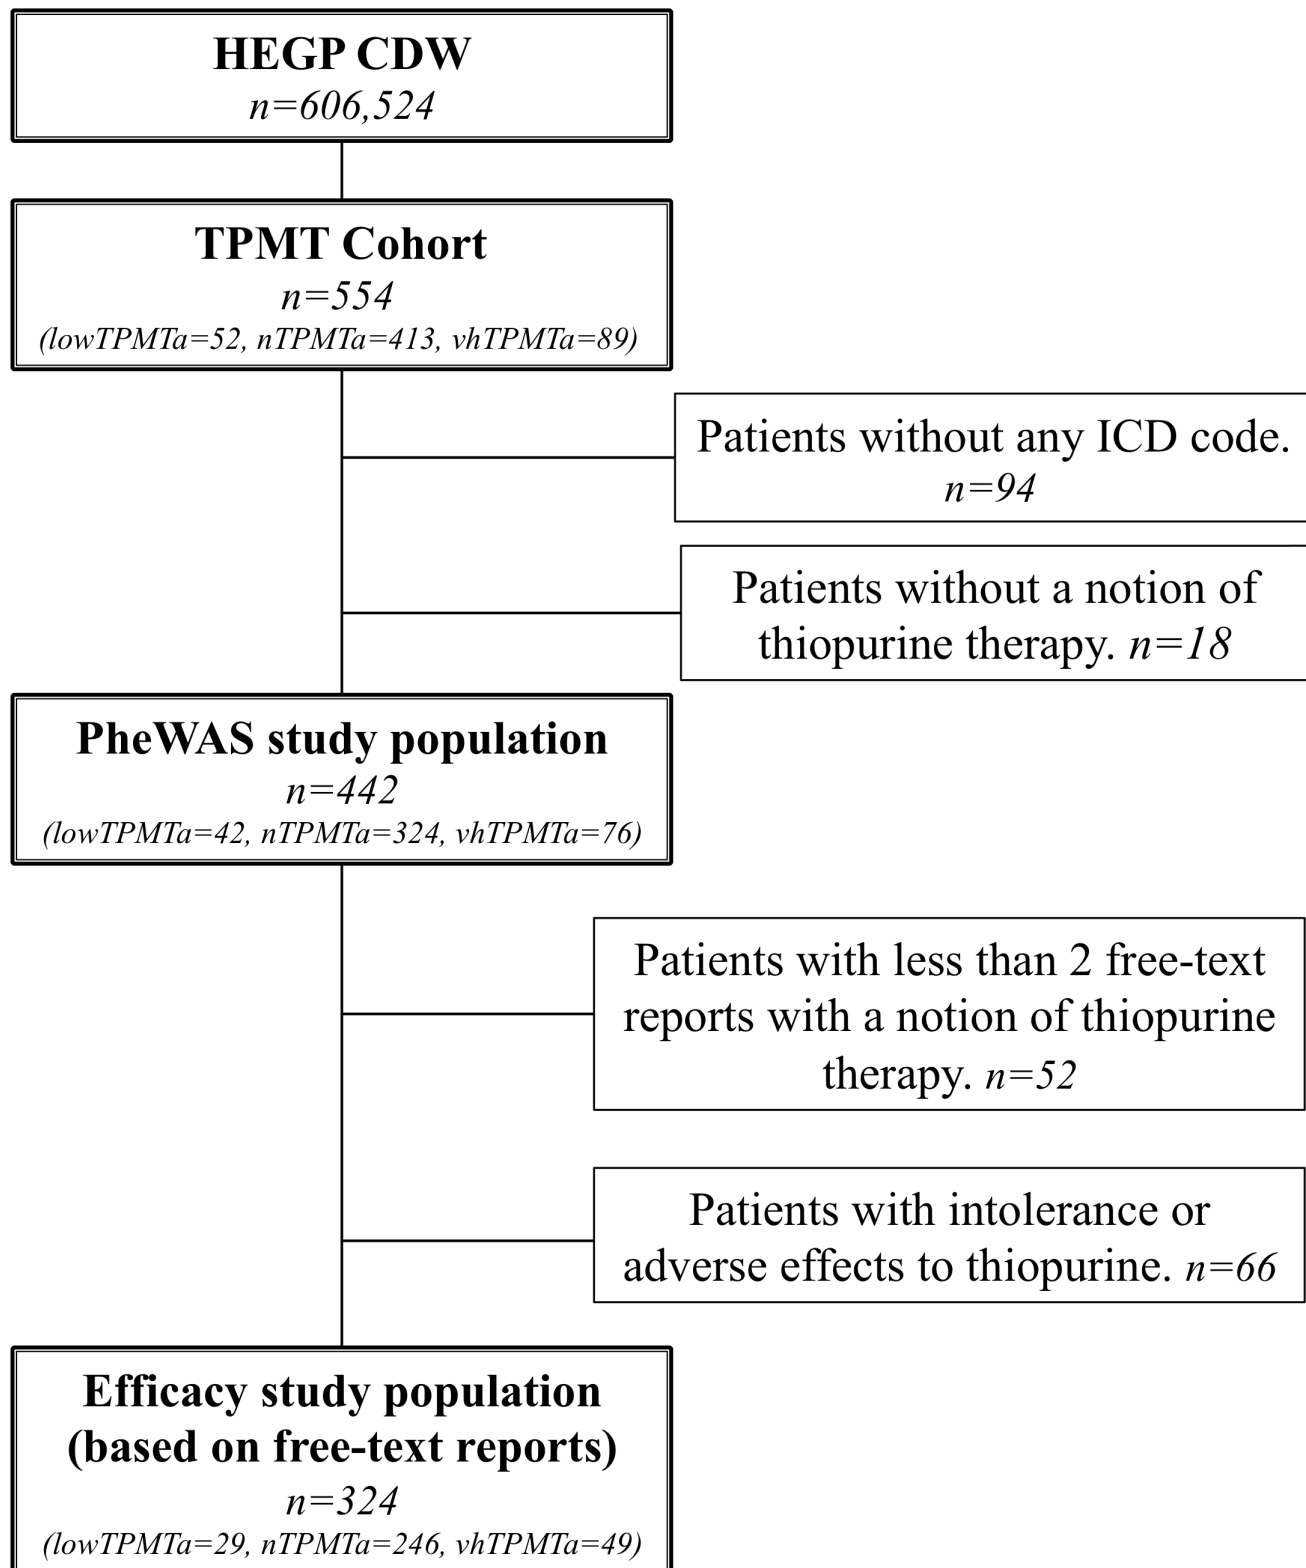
HEGP CDW
n=606,524

TPMT Cohort
n=554
(lowTPMTa=52, nTPMTa=413, vhTPMTa=89)

Patients without any ICD code.
n=94

Patients without a notion of thiopurine therapy. n=18

PheWAS study population
n=442
(lowTPMTa=42, nTPMTa=324, vhTPMTa=76)

Patients with less than 2 free-text reports with a notion of thiopurine therapy. n=52

Patients with intolerance or adverse effects to thiopurine. n=66

Efficacy study population
(based on free-text reports)
n=324
(lowTPMTa=29, nTPMTa=246, vhTPMTa=49)